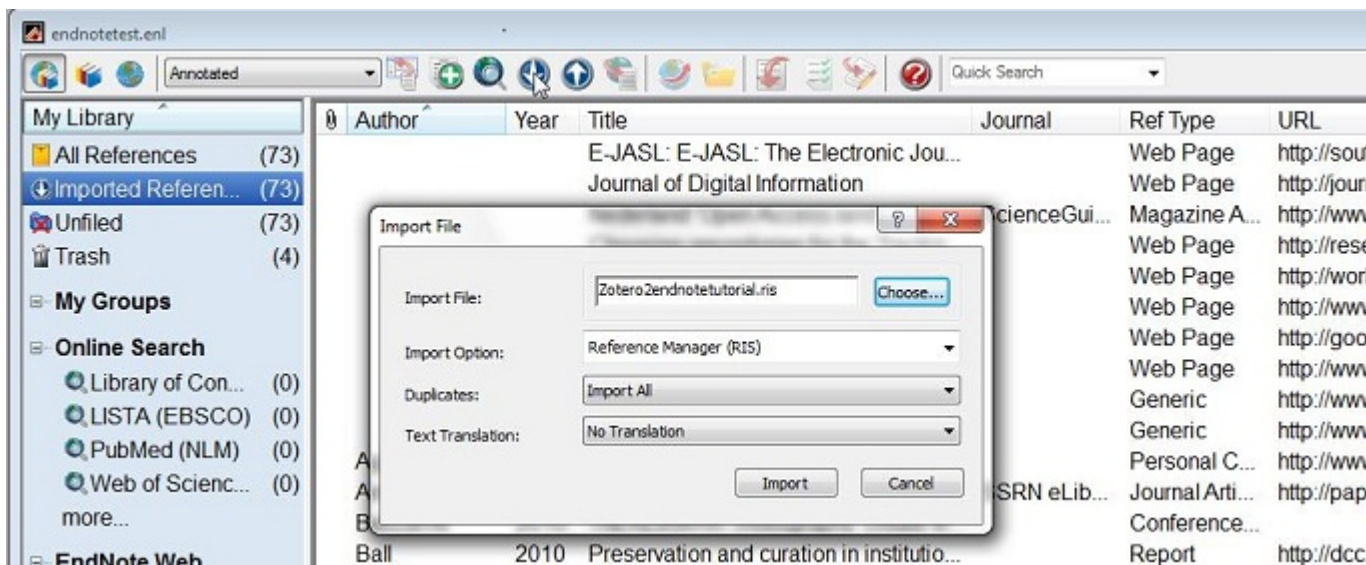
endnotetest.enl

Annotated

Quick Search

My Library

All References (73)
Imported Referen... (73)
Unfiled (73)
Trash (4)

My Groups

Online Search
Library of Con... (0)
LISTA (EBSCO) (0)
PubMed (NLM) (0)
Web of Scienc... (0)
more...

EndNote Web

| Author | Year | Title | Journal | Ref Type | URL |
|---|---|---|---|---|---|
| | | E-JASL: E-JASL: The Electronic Jou... | | Web Page | http://sou |
| | | Journal of Digital Information | | Web Page | http://jour |
| | | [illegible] | ScienceGui... | Magazine A... | http://www |
| | | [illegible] | | Web Page | http://rese |
| | | | | Web Page | http://wor |
| | | | | Web Page | http://www |
| | | | | Web Page | http://goo |
| | | | | Web Page | http://www |
| | | | | Generic | http://www |
| | | | | Generic | http://www |
| A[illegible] | | | | Personal C... | http://www |
| A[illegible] | | | SSRN eLib... | Journal Arti... | http://pap |
| B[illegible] | | | | Conference... | |
| Ball | 2010 | Preservation and curation in institutio... | | Report | http://dcc |

Import File

Import File: Zotero2endnotetutorial.ris Choose...

Import Option: Reference Manager (RIS)

Duplicates: Import All

Text Translation: No Translation

Import Cancel